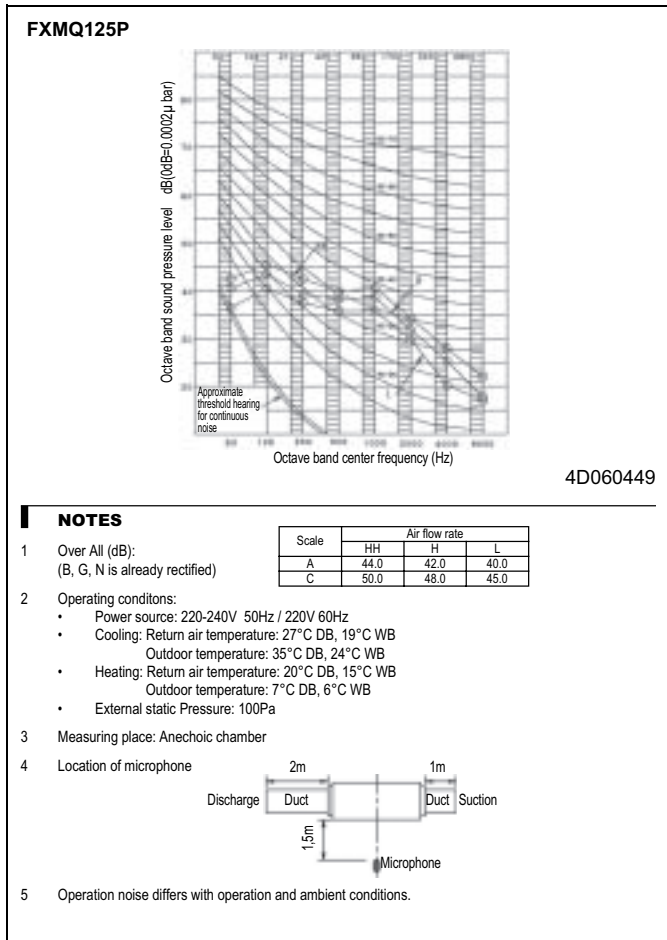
FXMQ125P

Octave band sound pressure level dB(0dB=0.0002μ bar)

Approximate threshold hearing for continuous noise

Octave band center frequency (Hz)

4D060449

NOTES

1 Over All (dB):
(B, G, N is already rectified)

| Scale | HH | H | L |
|---|---|---|---|
| | Air flow rate | | |
| A | 44.0 | 42.0 | 40.0 |
| C | 50.0 | 48.0 | 45.0 |

2 Operating conditons:
• Power source: 220-240V 50Hz / 220V 60Hz
• Cooling: Return air temperature: 27°C DB, 19°C WB
Outdoor temperature: 35°C DB, 24°C WB
• Heating: Return air temperature: 20°C DB, 15°C WB
Outdoor temperature: 7°C DB, 6°C WB
• External static Pressure: 100Pa

3 Measuring place: Anechoic chamber

4 Location of microphone

2m 1m
Discharge Duct Duct Suction
1,5m
Microphone

5 Operation noise differs with operation and ambient conditions.